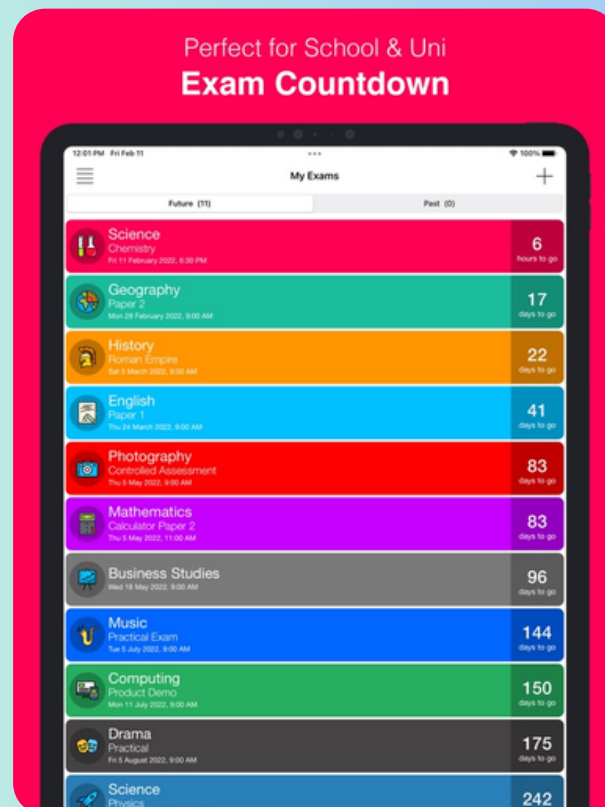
Perfect for School & Uni
Exam Countdown

12:01 PM Fri Feb 11
100%

My Exams

Future (11)
Past (0)

Science
Chemistry
Fri 11 February 2022, 6:30 PM
6
hours to go

Geography
Paper 2
Mon 28 February 2022, 9:00 AM
17
days to go

History
Roman Empire
Sat 5 March 2022, 9:00 AM
22
days to go

English
Paper 1
Thu 24 March 2022, 9:00 AM
41
days to go

Photography
Controlled Assessment
Thu 5 May 2022, 9:00 AM
83
days to go

Mathematics
Calculator Paper 2
Thu 5 May 2022, 11:00 AM
83
days to go

Business Studies
Wed 18 May 2022, 9:00 AM
96
days to go

Music
Practical Exam
Tue 5 July 2022, 9:00 AM
144
days to go

Computing
Product Demo
Mon 11 July 2022, 9:00 AM
150
days to go

Drama
Practical
Fri 5 August 2022, 9:00 AM
175
days to go

Science
Physics
242